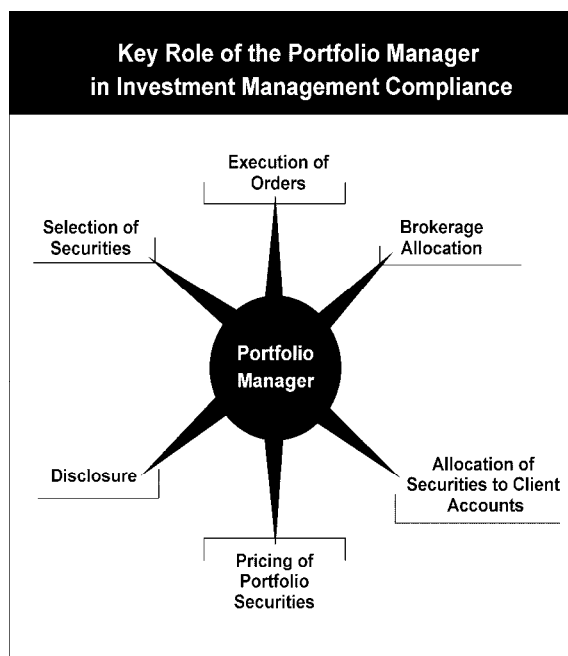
Key Role of the Portfolio Manager in Investment Management Compliance

Execution of Orders

Selection of Securities

Brokerage Allocation

Portfolio Manager

Disclosure

Allocation of Securities to Client Accounts

Pricing of Portfolio Securities